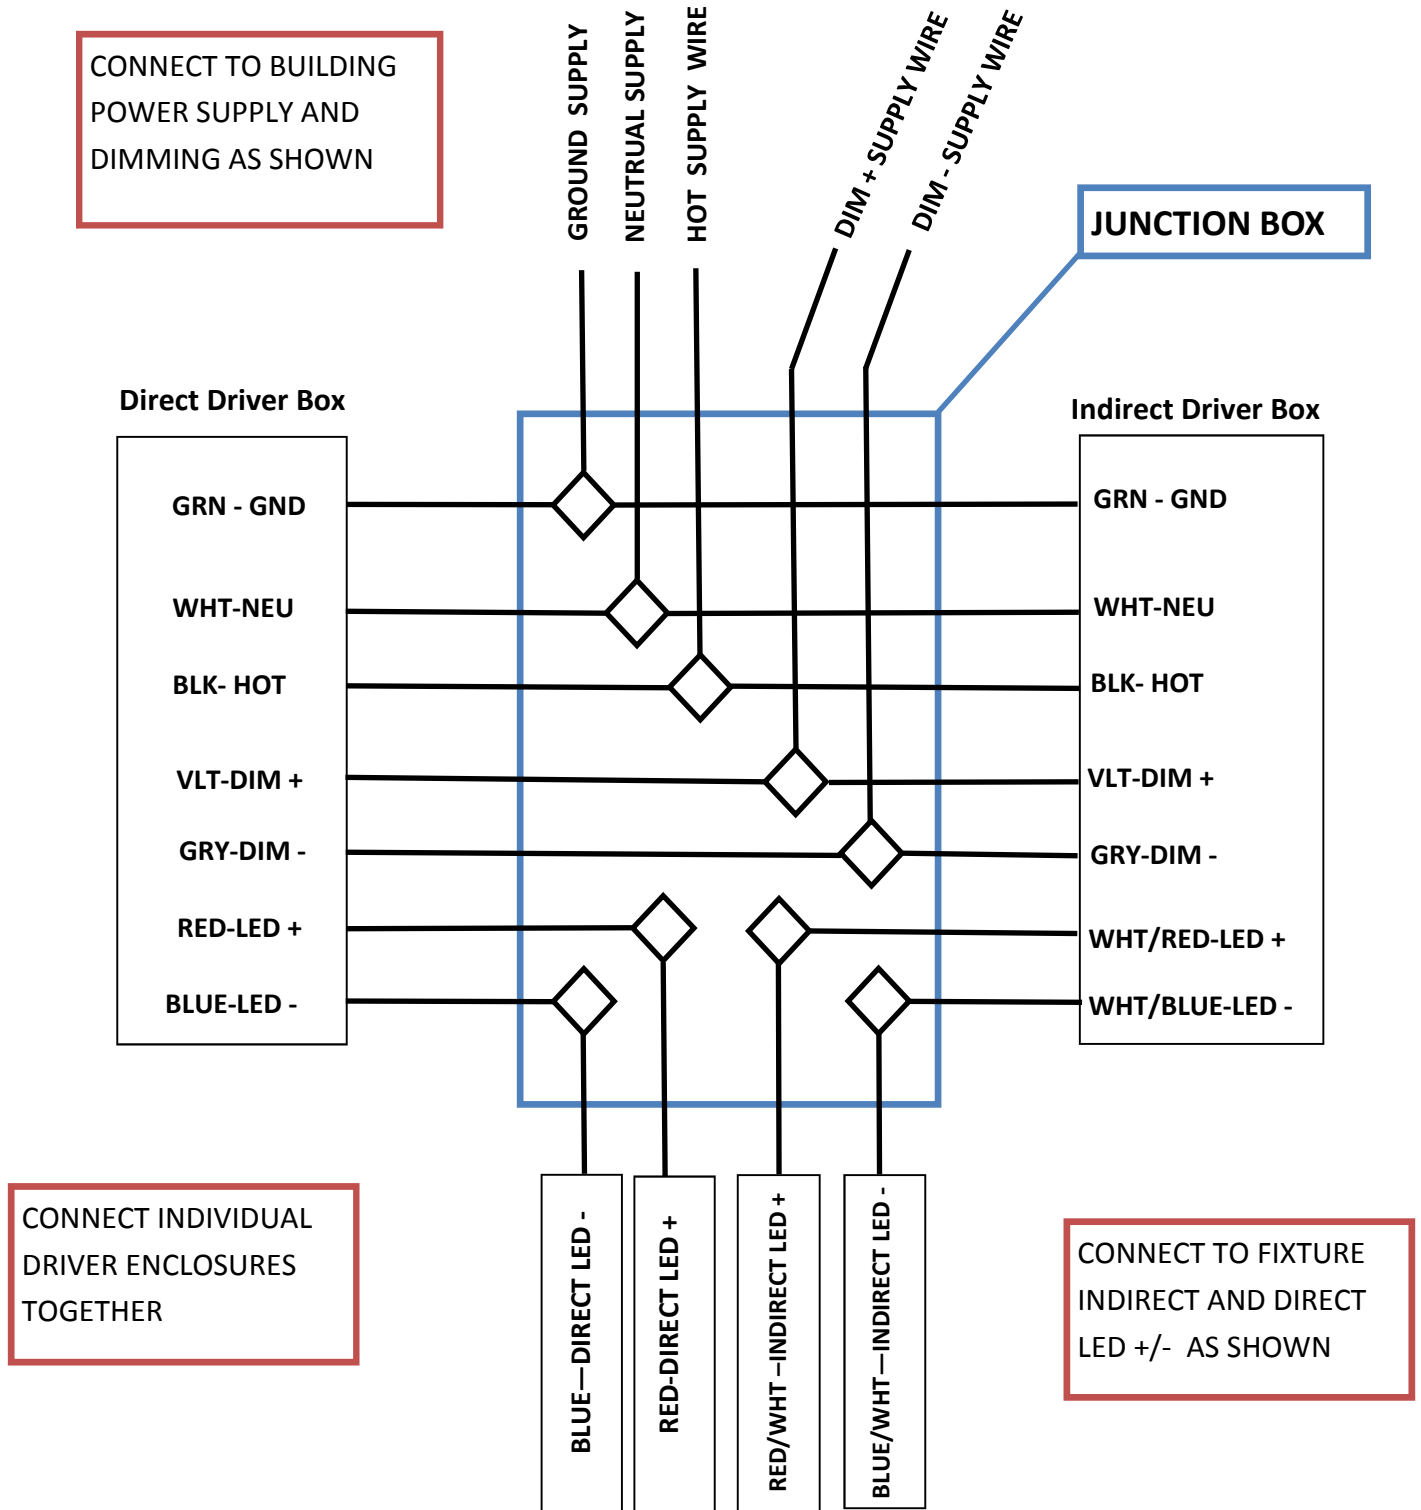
CONNECT TO BUILDING POWER SUPPLY AND DIMMING AS SHOWN

GROUND SUPPLY

NEUTRUAL SUPPLY

HOT SUPPLY WIRE

DIM + SUPPLY WIRE

DIM - SUPPLY WIRE

JUNCTION BOX

Direct Driver Box

GRN - GND

WHT-NEU

BLK- HOT

VLT-DIM +

GRY-DIM -

RED-LED +

BLUE-LED -

Indirect Driver Box

GRN - GND

WHT-NEU

BLK- HOT

VLT-DIM +

GRY-DIM -

WHT/RED-LED +

WHT/BLUE-LED -

CONNECT INDIVIDUAL DRIVER ENCLOSURES TOGETHER

BLUE—DIRECT LED -

RED-DIRECT LED +

RED/WHT—INDIRECT LED +

BLUE/WHT—INDIRECT LED -

CONNECT TO FIXTURE INDIRECT AND DIRECT LED +/- AS SHOWN